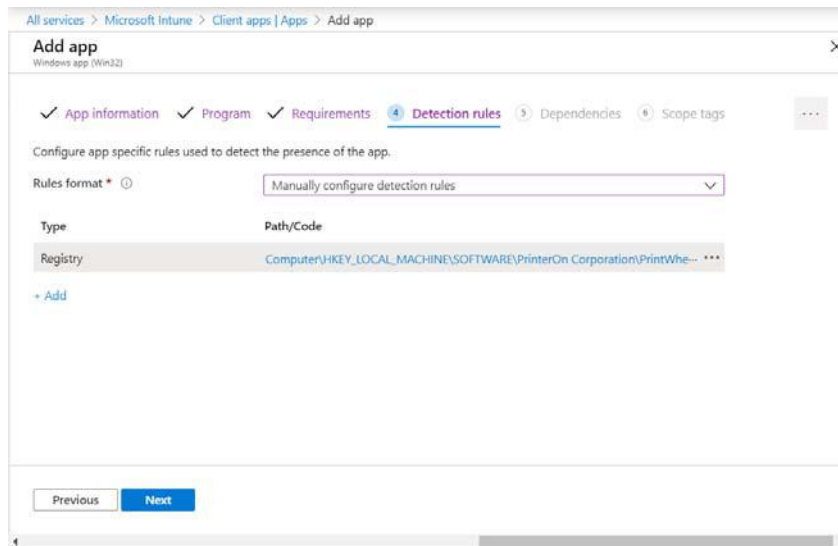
All services > Microsoft Intune > Client apps | Apps > Add app

Add app
Windows app (Win32)

✓ App information ✓ Program ✓ Requirements 4 Detection rules 5 Dependencies 6 Scope tags ...

Configure app specific rules used to detect the presence of the app.

Rules format * ⓘ Manually configure detection rules

| Type | Path/Code |
|---|---|
| Registry | Computer\HKEY_LOCAL_MACHINE\SOFTWARE\PrinterOn Corporation\PrintWhe... ··· |

+ Add

Previous Next